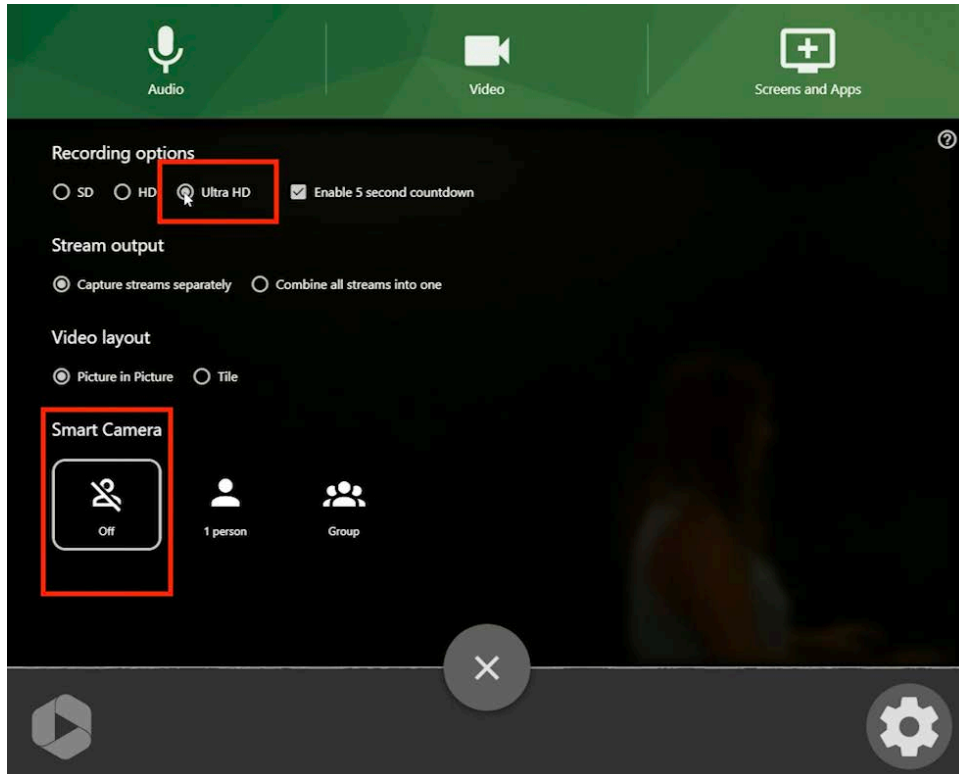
Audio

Video

Screens and Apps

Recording options

SD HD Ultra HD Enable 5 second countdown

Stream output

Capture streams separately Combine all streams into one

Video layout

Picture in Picture Tile

Smart Camera

Off

1 person

Group